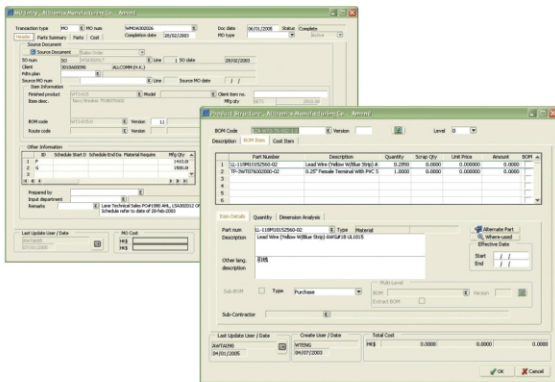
Transaction type MO MO num. WMO6003026 Doc date 06/01/2005 Status Complete
Header Parts Summary Parts Cost Completion date 28/02/2003 MO type
Source Document
Source Document Sales Order
SO num. SO Line 1 SO date 20/02/2003
Client ALLCOMM (H.K.)
Mfr plan Line
Source MO num Line Source MO date / /
Item Information
Finished product Client item no.
Item desc. Mfg qty
BOM code Version 11
Route code Line
Other information
ID Schedule Start D Schedule End Da Material Require Mfg Qty
1 F
2
Prepared by
Input department
Remarks Line Technical Sales PO#1080 AHL LS4/00/012 CPS Schedule refer to date of 20/06/2003
Last Update User / Date
MO Cost
HK$
HK$
Product Structure - Allcomm Manufacturing Co. Limited
BOM Code Version Level 0
Description BOM Item Cost Item
| | Part Number | Description | Quantity | Scrap Qty | Unit Price | Amount | BOM |
|---|---|---|---|---|---|---|---|
| 1 | LL-110P0101525860-02 | Lead Wire (Yellow W/Blue Strip) A | 0.2350 | 0.0000 | 0.0000 | 0.0000 | |
| 2 | TP-3WT076002000-02 | 0.25" Female Terminal With PVC S | 1.0000 | 0.0000 | 0.0000 | 0.0000 | |
| 3 | | | | | | | |
| 4 | | | | | | | |
Item Details Quantity Dimension Analysis
Part num LL-110P0101525860-02 Type Material
Description Lead Wire (Yellow W/Blue Strip) AWG#18 UL1015
Other lang. description 引线
Alternate Part
Where-used
Effective Date
Start / /
End / /
Sub BOM Type Purchase
Multi-Level
BOM Version
Extract BOM
Sub Contractor
Last Update User / Date AWTA090 04/01/2005
Create User / Date WTENG 04/07/2003
Total Cost
HK$ 0.0000 0.0000 0.0000
OK Cancel